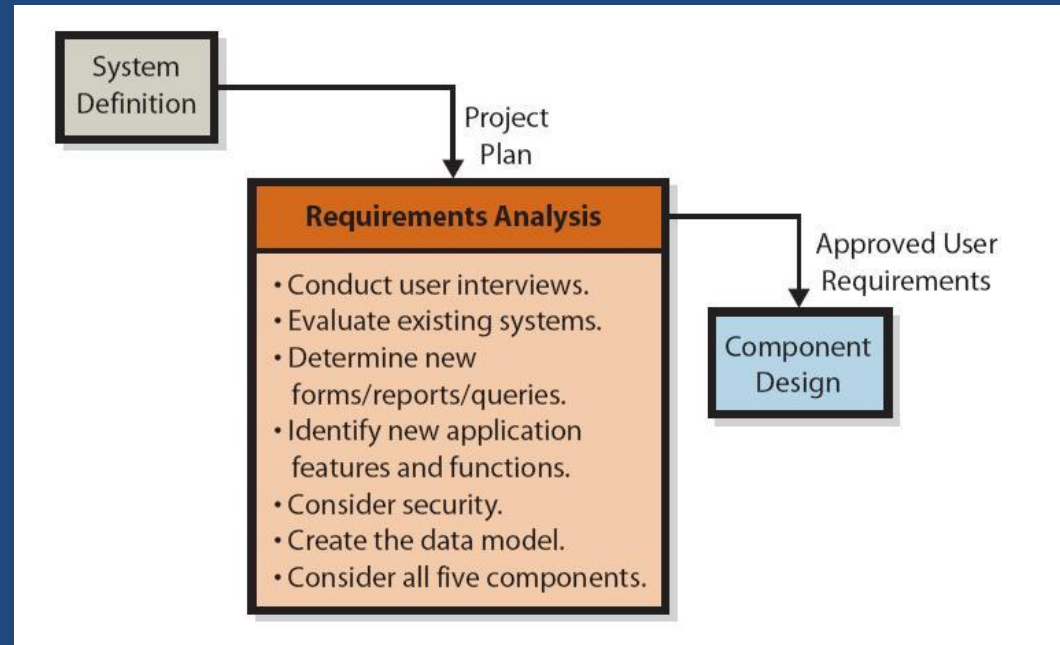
System Definition

Project Plan

Requirements Analysis

• Conduct user interviews.
• Evaluate existing systems.
• Determine new forms/reports/queries.
• Identify new application features and functions.
• Consider security.
• Create the data model.
• Consider all five components.

Approved User Requirements

Component Design